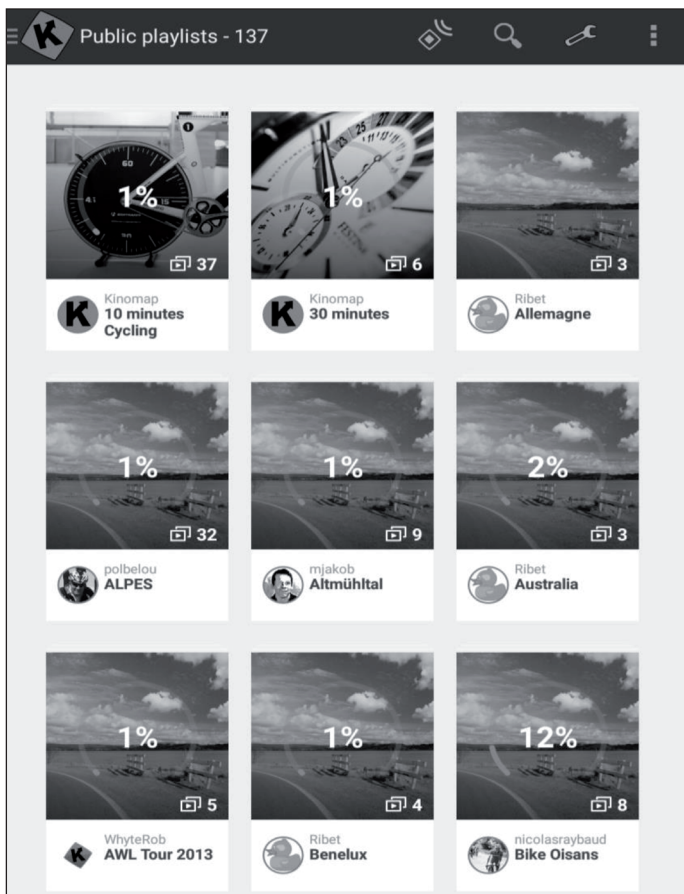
Public playlists - 137

1%
37
Kinomap
10 minutes Cycling

1%
6
Kinomap
30 minutes

3
Ribet
Allemagne

1%
32
polbelou
ALPES

1%
9
mjakob
Altmühltal

2%
3
Ribet
Australia

1%
5
WhyteRob
AWL Tour 2013

1%
4
Ribet
Benelux

12%
8
nicolasraybaud
Bike Oisans